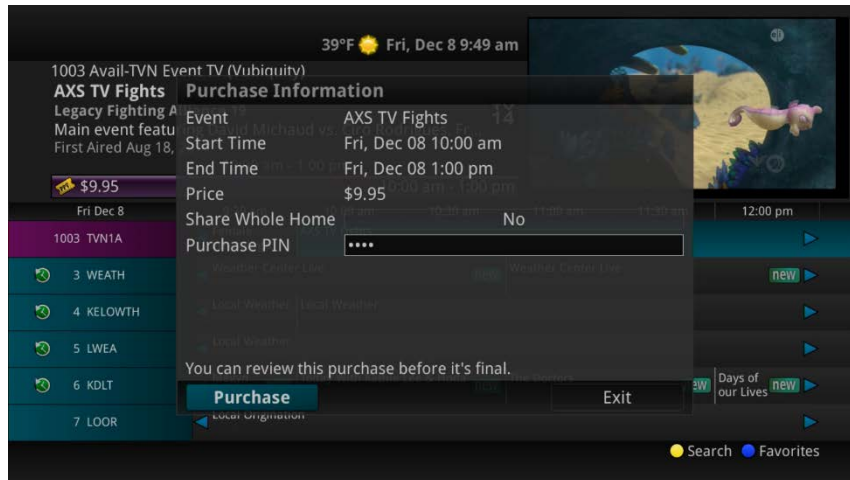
39°F Fri, Dec 8 9:49 am

1003 Avail-TVN Event TV (Vubiquity)
AXS TV Fights
Legacy Fighting A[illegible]
Main event featu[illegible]
First Aired Aug 18, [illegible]

$9.95

Purchase Information
Event AXS TV Fights
Start Time Fri, Dec 08 10:00 am
End Time Fri, Dec 08 1:00 pm
Price $9.95
Share Whole Home No
Purchase PIN ••••

You can review this purchase before it's final.

Purchase
Exit

Fri Dec 8
12:00 pm
1003 TVN1A
3 WEATH
new
4 KELOWTH
5 LWEA
6 KDLT
new
Days of our Lives
new
7 LOOR

Search
Favorites